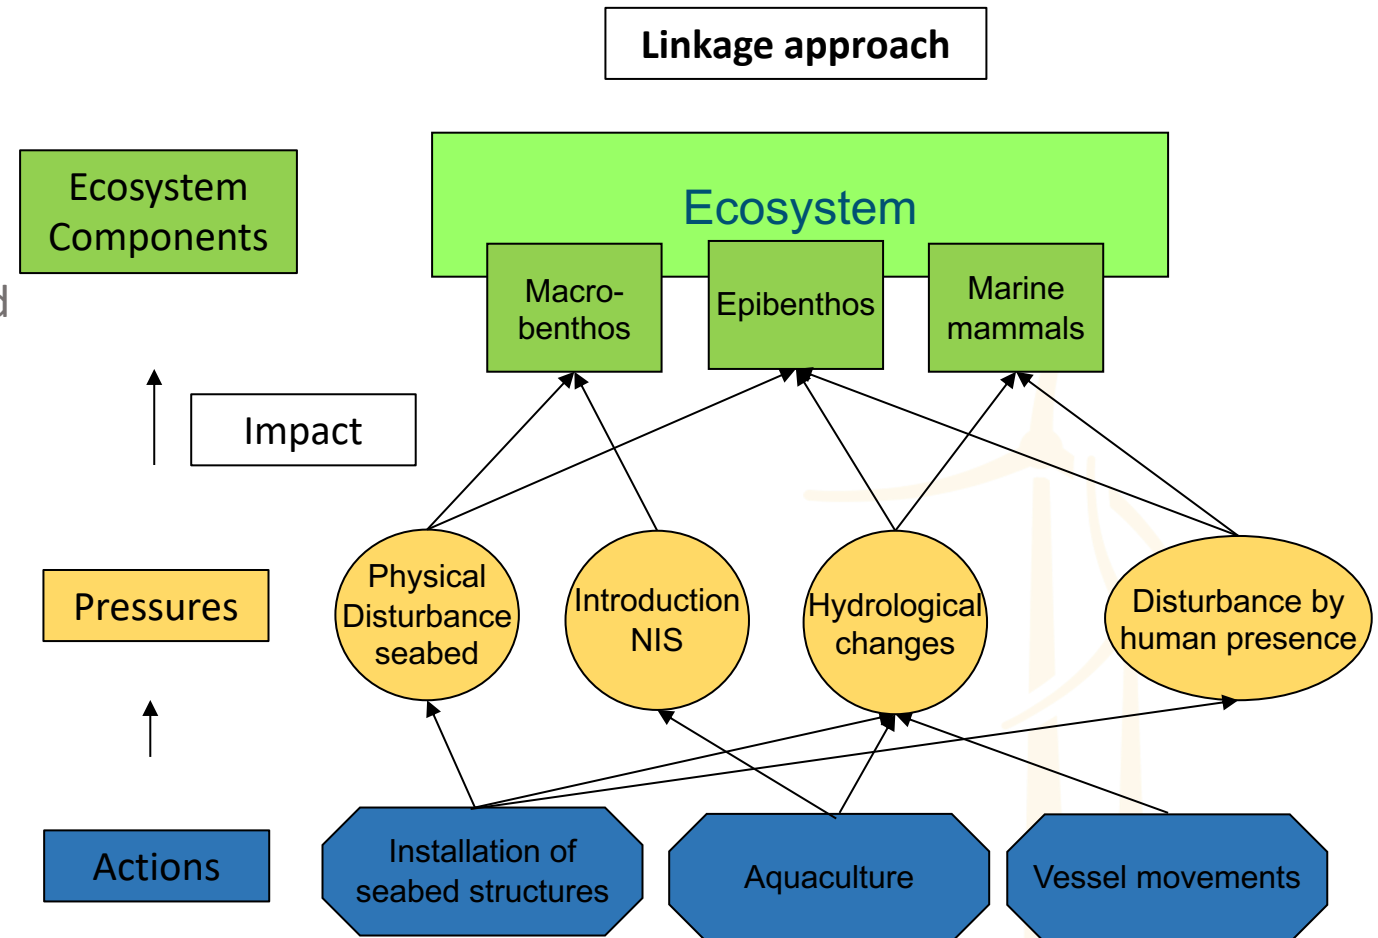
Linkage approach

Ecosystem Components

Ecosystem

Macro-benthos

Epibenthos

Marine mammals

Impact

Pressures

Physical Disturbance seabed

Introduction NIS

Hydrological changes

Disturbance by human presence

Actions

Installation of seabed structures

Aquaculture

Vessel movements